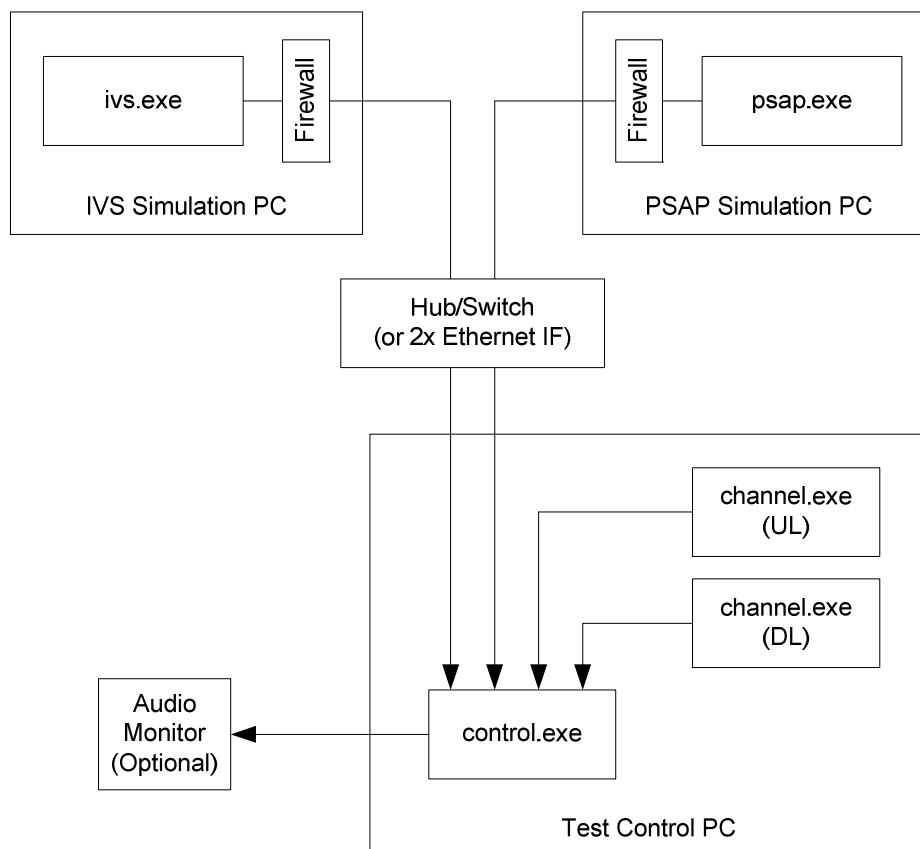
ivs.exe

Firewall

IVS Simulation PC

Firewall

psap.exe

PSAP Simulation PC

Hub/Switch
(or 2x Ethernet IF)

channel.exe
(UL)

channel.exe
(DL)

Audio
Monitor
(Optional)

control.exe

Test Control PC